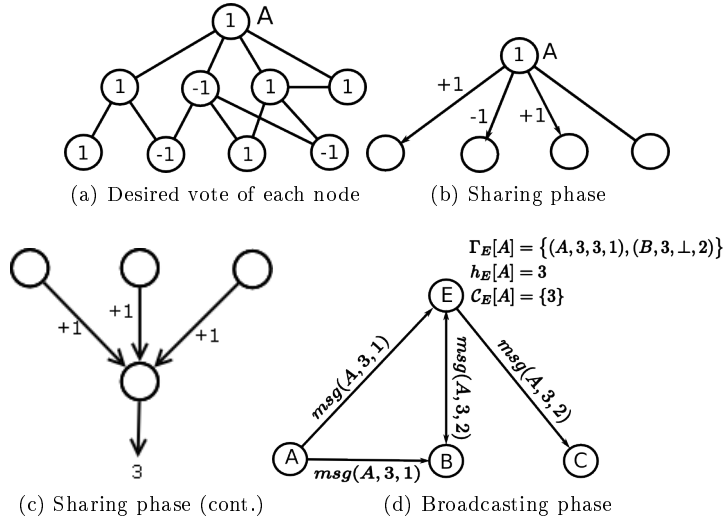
1 A

1 -1 1 1

1 -1 1 -1

(a) Desired vote of each node

1 A

+1 -1 +1

(b) Sharing phase

+1 +1 +1

3

(c) Sharing phase (cont.)

$\Gamma_E[A] = \{(A, 3, 3, 1), (B, 3, \perp, 2)\}$
$h_E[A] = 3$
$\mathcal{C}_E[A] = \{3\}$

E

$msg(A, 3, 1)$

$msg(A, 3, 2)$

$msg(A, 3, 2)$

A $msg(A, 3, 1)$ B

C

(d) Broadcasting phase